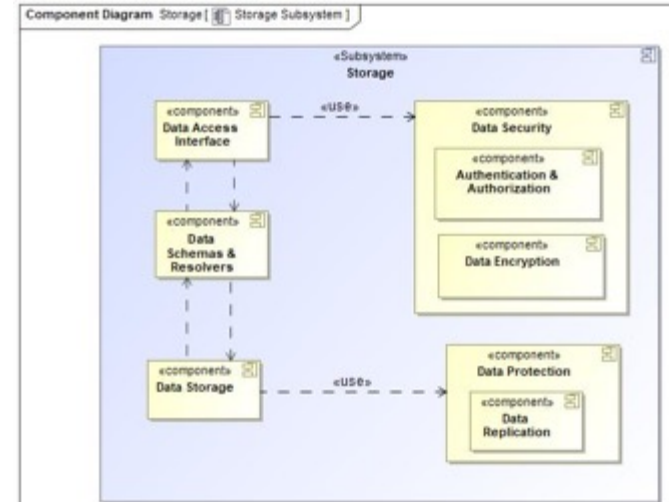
Component Diagram Storage [ Storage Subsystem ]

«Subsystem»
Storage

«component»
Data Access Interface

«use»

«component»
Data Security

«component»
Authentication & Authorization

«component»
Data Encryption

«component»
Data Schemas & Resolvers

«component»
Data Storage

«use»

«component»
Data Protection

«component»
Data Replication